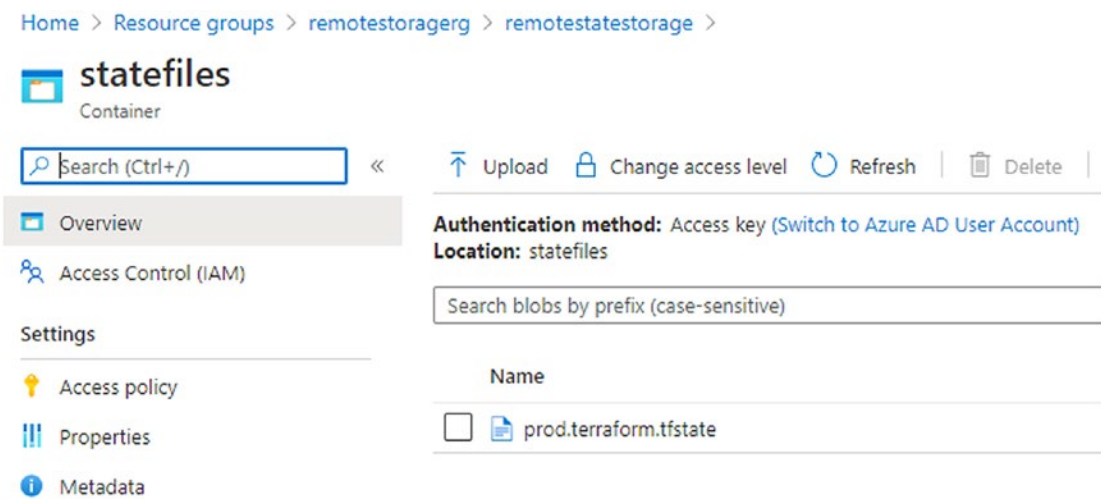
Home > Resource groups > remotestoragerg > remotestatestorage >

statefiles
Container

Search (Ctrl+/) «

Overview

Access Control (IAM)

Settings

Access policy

Properties

Metadata

Upload Change access level Refresh Delete

**Authentication method:** Access key (Switch to Azure AD User Account)
**Location:** statefiles

Search blobs by prefix (case-sensitive)

Name

prod.terraform.tfstate